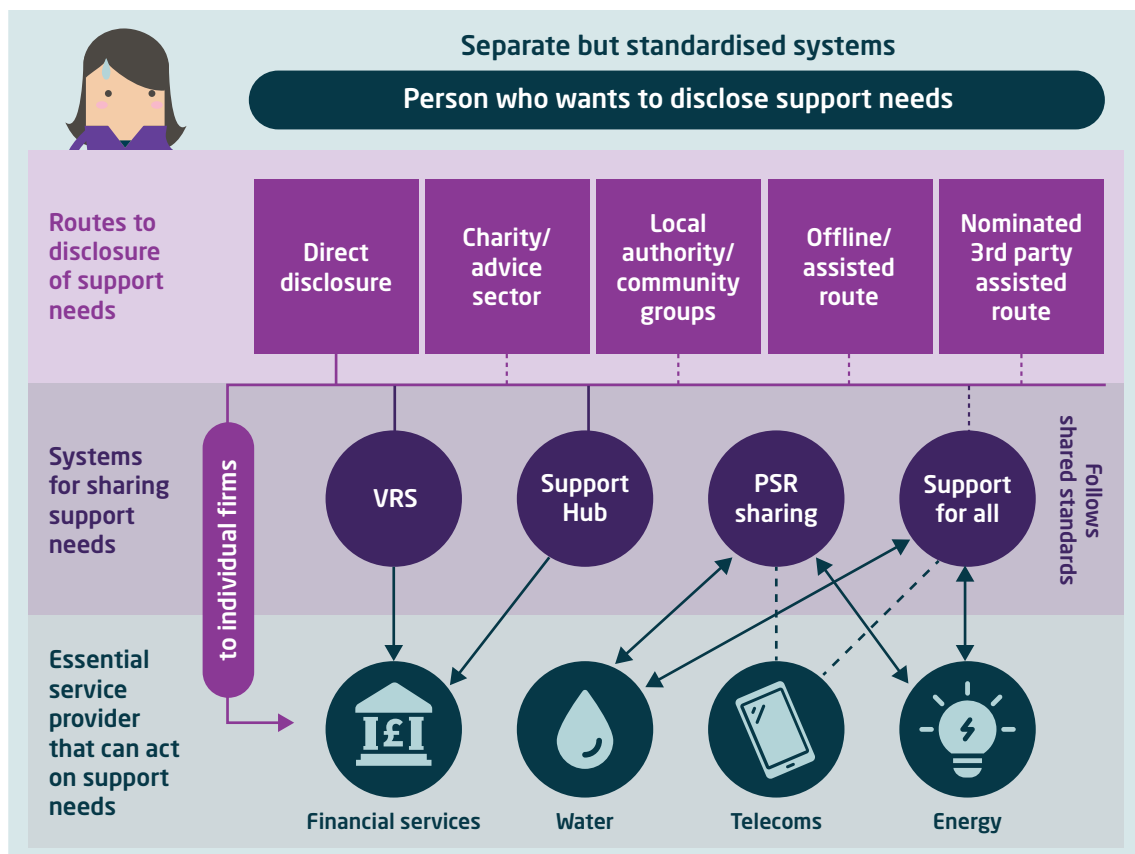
Separate but standardised systems

Person who wants to disclose support needs

Routes to disclosure of support needs

Direct disclosure

Charity/ advice sector

Local authority/ community groups

Offline/ assisted route

Nominated 3rd party assisted route

Systems for sharing support needs

to individual firms

VRS

Support Hub

PSR sharing

Support for all

Follows shared standards

Essential service provider that can act on support needs

Financial services

Water

Telecoms

Energy